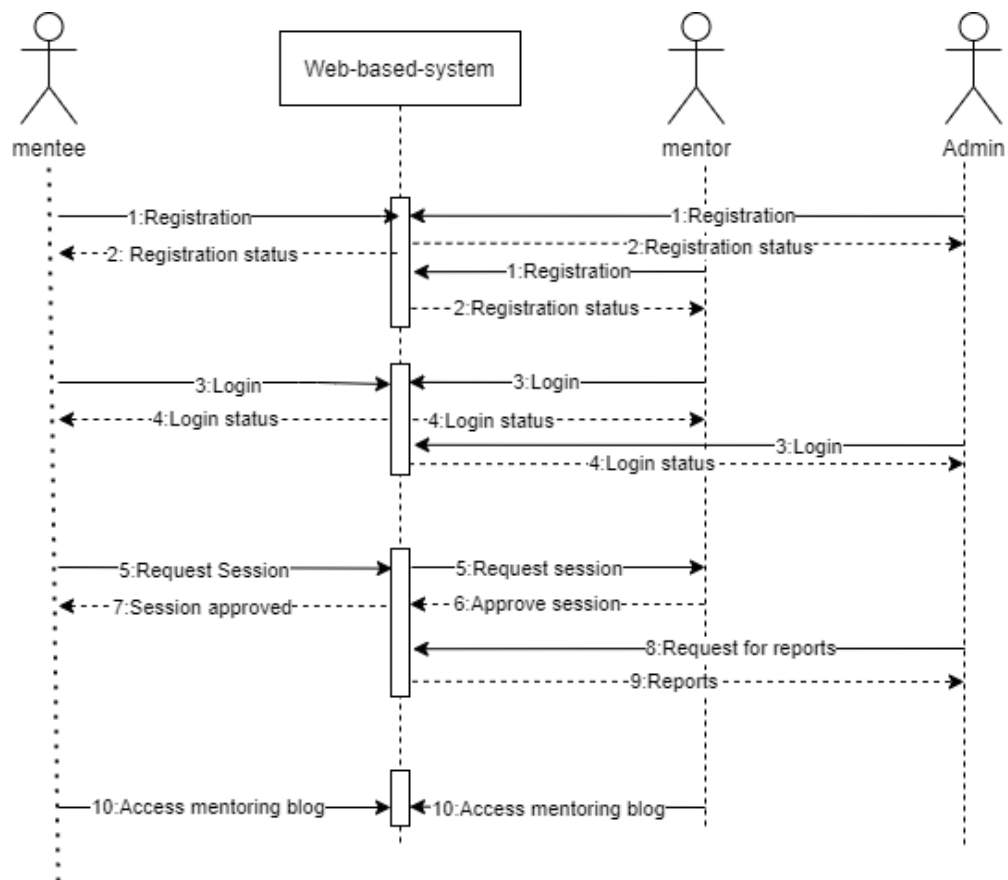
mentee

Web-based-system

mentor

Admin

1:Registration

1:Registration

2: Registration status

2:Registration status

1:Registration

2:Registration status

3:Login

3:Login

4:Login status

4:Login status

3:Login

4:Login status

5:Request Session

5:Request session

7:Session approved

6:Approve session

8:Request for reports

9:Reports

10:Access mentoring blog

10:Access mentoring blog